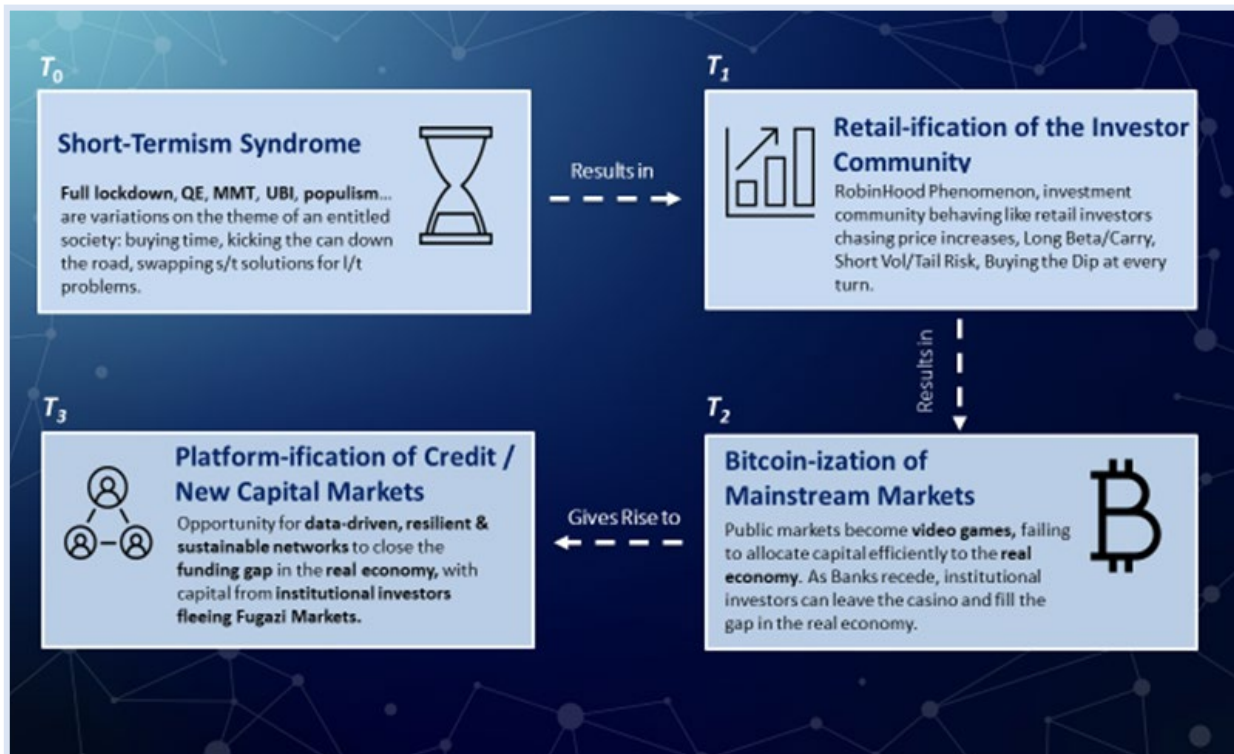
$T_0$

Short-Termism Syndrome

Full lockdown, QE, MMT, UBI, populism... are variations on the theme of an entitled society: buying time, kicking the can down the road, swapping s/t solutions for l/t problems.

Results in

$T_1$

Retail-ification of the Investor Community

RobinHood Phenomenon, investment community behaving like retail investors chasing price increases, Long Beta/Carry, Short Vol/Tail Risk, Buying the Dip at every turn.

Results in

$T_3$

Platform-ification of Credit / New Capital Markets

Opportunity for data-driven, resilient & sustainable networks to close the funding gap in the real economy, with capital from institutional investors fleeing Fugazi Markets.

Gives Rise to

$T_2$

Bitcoin-ization of Mainstream Markets

Public markets become video games, failing to allocate capital efficiently to the real economy. As Banks recede, institutional investors can leave the casino and fill the gap in the real economy.